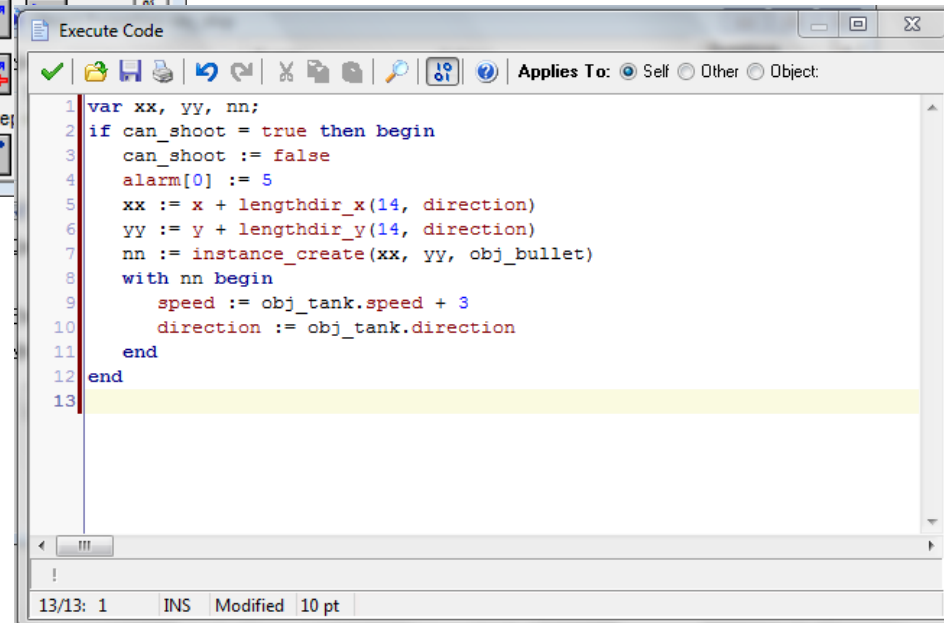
Execute Code

Applies To: Self Other Object:

1 var xx, yy, nn;
2 if can_shoot = true then begin
3 can_shoot := false
4 alarm[0] := 5
5 xx := x + lengthdir_x(14, direction)
6 yy := y + lengthdir_y(14, direction)
7 nn := instance_create(xx, yy, obj_bullet)
8 with nn begin
9 speed := obj_tank.speed + 3
10 direction := obj_tank.direction
11 end
12 end
13

!

13/13: 1 INS Modified 10 pt